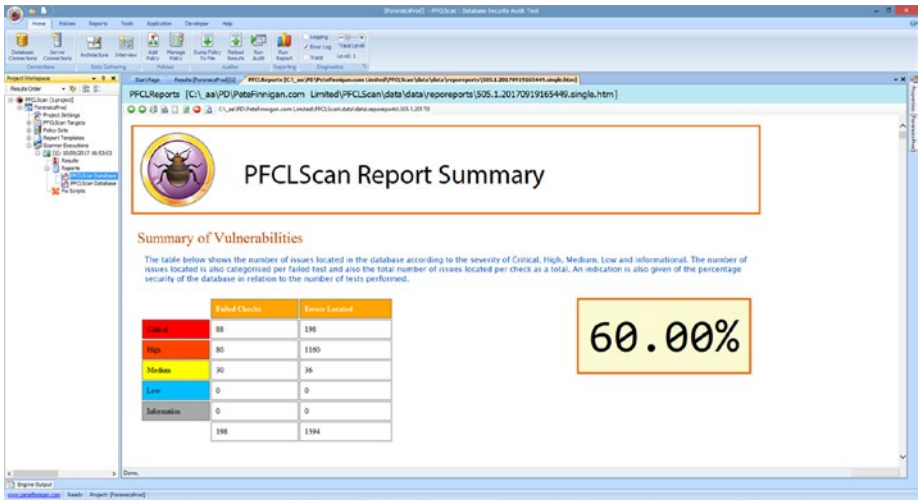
[ForensicsProd] - PFCLScan - Database Security Audit Tool

Home Policies Reports Tools Application Developer Help

Database Connections Server Connections Architecture Interview Add Policy Manage Policy Dump Policy To File Reload Results Run Audit Run Report Logging Error Log Trace Trace Level Level: 1

Connections Data Gathering Policies Auditor Reporting Diagnostics

Project Workspace

Results Order

PFCLScan [1 project]
ForensicsProd
Project Settings
PFCLScan Targets
Policy Sets
Report Templates
Scanner Executions
[1]: 10/09/2017 16:53:03
Results
Reports
PFCLScan Database
PFCLScan Database
Fix Scripts

Start Page Results [ForensicsProd] PFCLReports [C:\_aa\PD\PeteFinnigan.com Limited\PFCLScan\data\data\reporeports\505.1.20170919165449.single.htm]

PFCLReports [C:\_aa\PD\PeteFinnigan.com Limited\PFCLScan\data\data\reporeports\505.1.20170919165449.single.htm]

C:\_aa\PD\PeteFinnigan.com Limited\PFCLScan\data\data\reporeports\505.1.20170

PFCLScan Report Summary

Summary of Vulnerabilities

The table below shows the number of issues located in the database according to the severity of Critical, High, Medium, Low and informational. The number of issues located is also categorised per failed test and also the total number of issues located per check as a total. An indication is also given of the percentage security of the database in relation to the number of tests performed.

| | Failed Checks | Errors Located |
|---|---|---|
| Critical | 88 | 198 |
| High | 80 | 1160 |
| Medium | 30 | 36 |
| Low | 0 | 0 |
| Information | 0 | 0 |
| | 198 | 1394 |

60.00%

Done.

Engine Output

www.petefinnigan.com Ready Project: [ForensicsProd]

Properties [ForensicsProd]